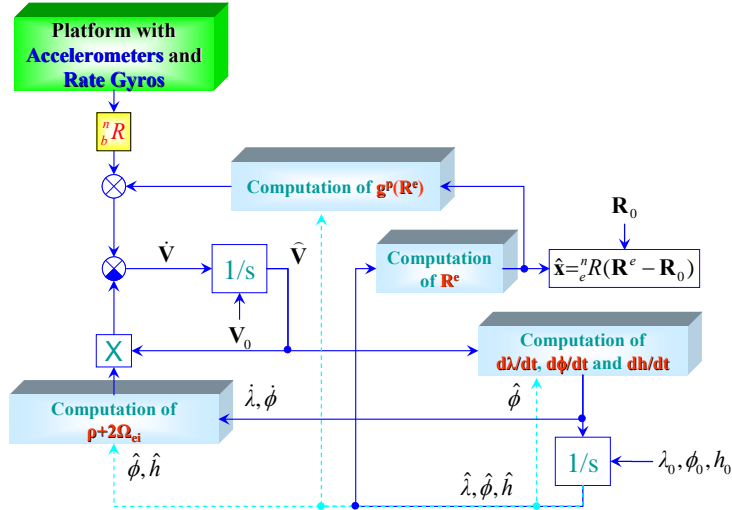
Platform with Accelerometers and Rate Gyros

${}_b^nR$

Computation of $g^n(R^e)$

$\mathbf{R}_0$

$\dot{\mathbf{V}}$

1/s

$\hat{\mathbf{V}}$

Computation of $R^e$

$\hat{\mathbf{x}} = {}_e^nR(\mathbf{R}^e - \mathbf{R}_0)$

$\mathbf{V}_0$

X

Computation of $d\lambda/dt$, $d\phi/dt$ and $dh/dt$

$\hat{\dot{\lambda}}, \hat{\dot{\phi}}$

Computation of $\rho+2\Omega_{ei}$

$\hat{\phi}$

1/s

$\lambda_0, \phi_0, h_0$

$\hat{\phi}, \hat{h}$

$\hat{\lambda}, \hat{\phi}, \hat{h}$